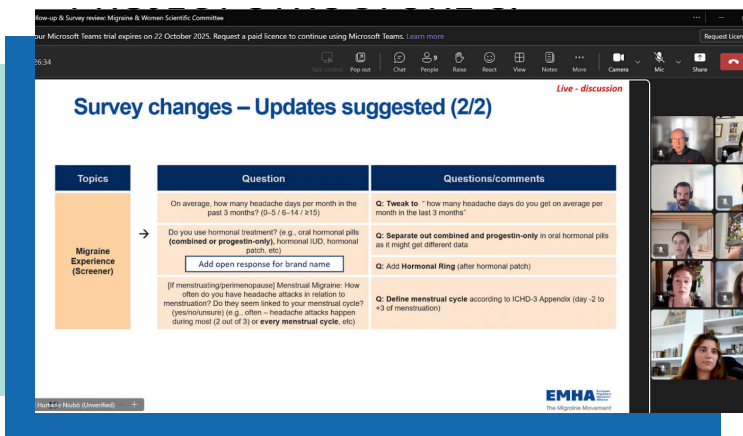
llow-up & Survey review: Migraine & Women Scientific Committee

our Microsoft Teams trial expires on 22 October 2025. Request a paid licence to continue using Microsoft Teams. Learn more

Request Licen

26:34

Take control Pop out Chat People 9 Raise React View Notes More Camera Mic Share

Survey changes – Updates suggested (2/2)

Live - discussion

| Topics | Question | Questions/comments |
|---|---|---|
| Migraine Experience (Screener) | On average, how many headache days per month in the past 3 months? (0–5 / 6–14 / ≥15) | Q: Tweak to " how many headache days do you get on average per month in the last 3 months" |
| | Do you use hormonal treatment? (e.g., oral hormonal pills (combined or progestin-only), hormonal IUD, hormonal patch, etc) Add open response for brand name | Q: Separate out combined and progestin-only in oral hormonal pills as it might get different data |
| | | Q: Add Hormonal Ring (after hormonal patch) |
| | [If menstruating/perimenopause] Menstrual Migraine: How often do you have headache attacks in relation to menstruation? Do they seem linked to your menstrual cycle? (yes/no/unsure) (e.g., often – headache attacks happen during most (2 out of 3) or every menstrual cycle, etc) | Q: Define menstrual cycle according to ICHD-3 Appendix (day -2 to +3 of menstruation) |

EMHA The Migraine Movement

Hurtado Niubó (Unverified)